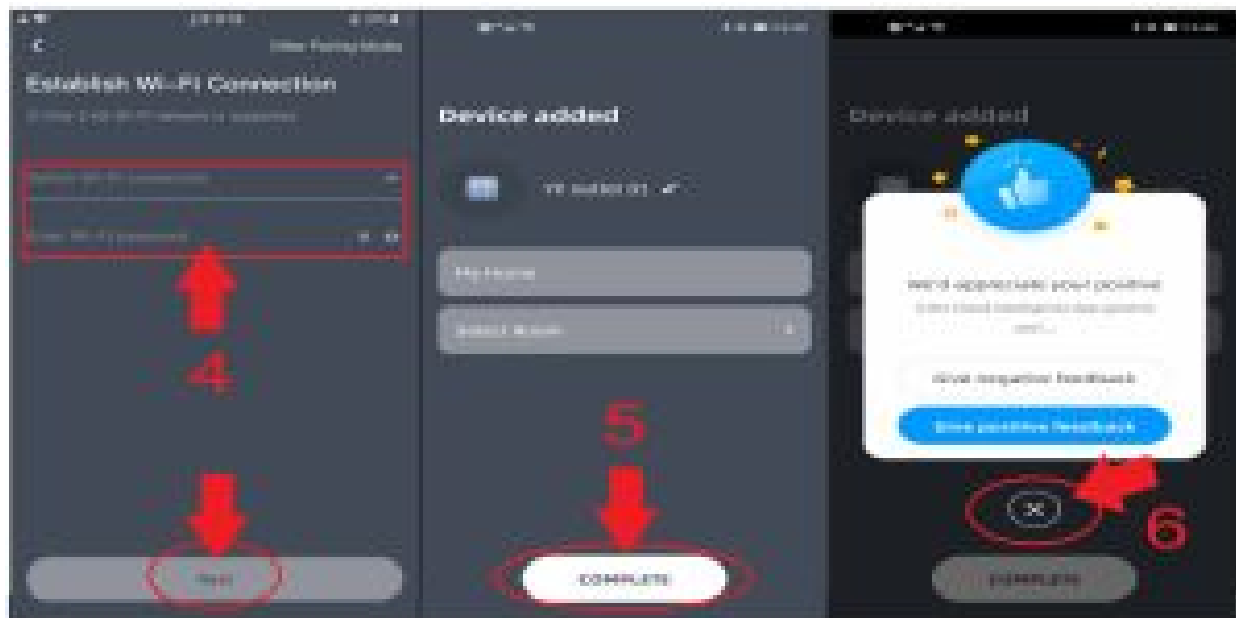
Other Pairing Mode

Establish Wi-Fi Connection

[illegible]

Select Wi-Fi network

Enter Wi-Fi password

4

Next

Device added

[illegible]

My Home

Select Room

5

COMPLETE

Device added

We'd appreciate your positive

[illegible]

Give negative feedback

Give positive feedback

6

COMPLETE